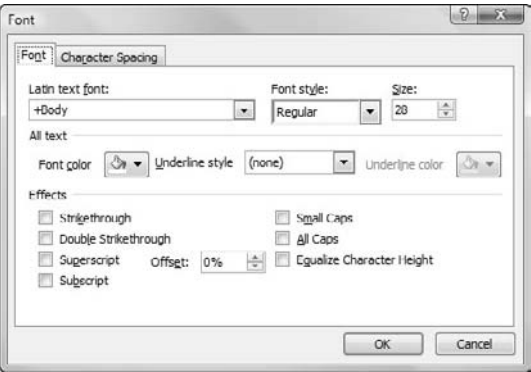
Font

?

Font

Character Spacing

Latin text font:

+Body

Font style:

Regular

Size:

28

All text

Font color

Underline style

(none)

Underline color

Effects

Strikethrough

Double Strikethrough

Superscript

Offset:

0%

Subscript

Small Caps

All Caps

Equalize Character Height

OK

Cancel